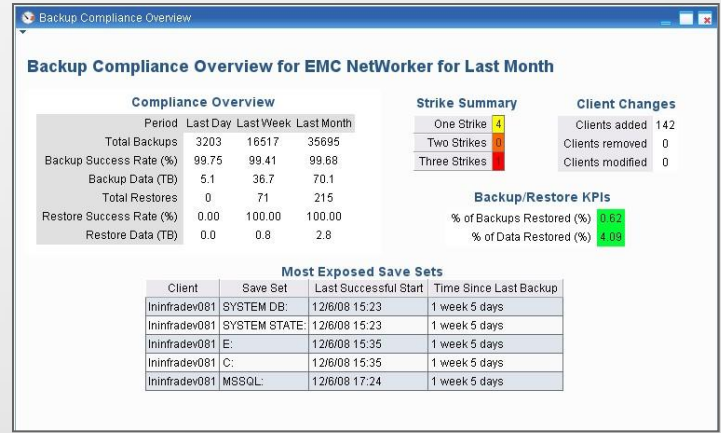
Backup Compliance Overview

Backup Compliance Overview for EMC NetWorker for Last Month

Compliance Overview

| Period | Last Day | Last Week | Last Month |
|---|---|---|---|
| Total Backups | 3203 | 16517 | 35695 |
| Backup Success Rate (%) | 99.75 | 99.41 | 99.68 |
| Backup Data (TB) | 5.1 | 36.7 | 70.1 |
| Total Restores | 0 | 71 | 215 |
| Restore Success Rate (%) | 0.00 | 100.00 | 100.00 |
| Restore Data (TB) | 0.0 | 0.8 | 2.8 |

Strike Summary

| One Strike | 4 |
|---|---|
| Two Strikes | 0 |
| Three Strikes | 1 |

Client Changes

| Clients added | 142 |
|---|---|
| Clients removed | 0 |
| Clients modified | 0 |

Backup/Restore KPIs

| % of Backups Restored (%) | 0.62 |
|---|---|
| % of Data Restored (%) | 4.09 |

Most Exposed Save Sets

| Client | Save Set | Last Successful Start | Time Since Last Backup |
|---|---|---|---|
| lninfradev081 | SYSTEM DB: | 12/6/08 15:23 | 1 week 5 days |
| lninfradev081 | SYSTEM STATE: | 12/6/08 15:23 | 1 week 5 days |
| lninfradev081 | E: | 12/6/08 15:35 | 1 week 5 days |
| lninfradev081 | C: | 12/6/08 15:35 | 1 week 5 days |
| lninfradev081 | MSSQL: | 12/6/08 17:24 | 1 week 5 days |